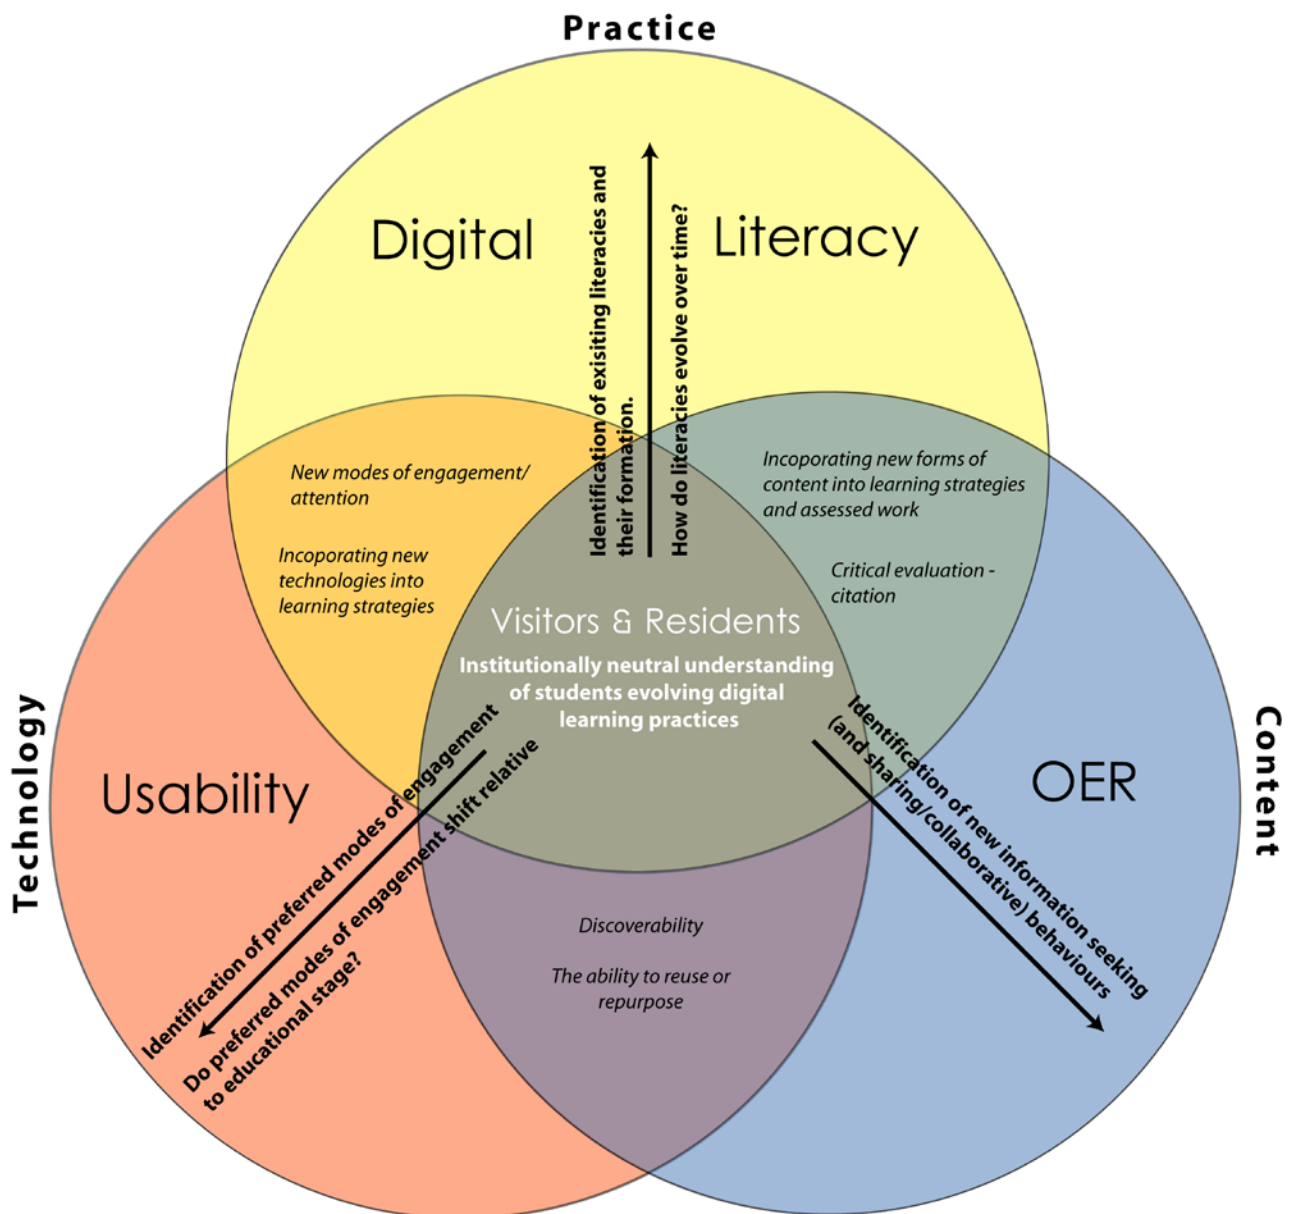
Practice

Digital

Literacy

Identification of exisiting literacies and their formation.

How do literacies evolve over time?

New modes of engagement/ attention

Incoporating new technologies into learning strategies

Incoporating new forms of content into learning strategies and assessed work

Critical evaluation - citation

Visitors & Residents

Institutionally neutral understanding of students evolving digital learning practices

Technology

Usability

Identification of preferred modes of engagement

Do preferred modes of engagement shift relative to educational stage?

Discoverability

The ability to reuse or repurpose

Identification of new information seeking (and sharing/collaborative) behaviours

OER

Content